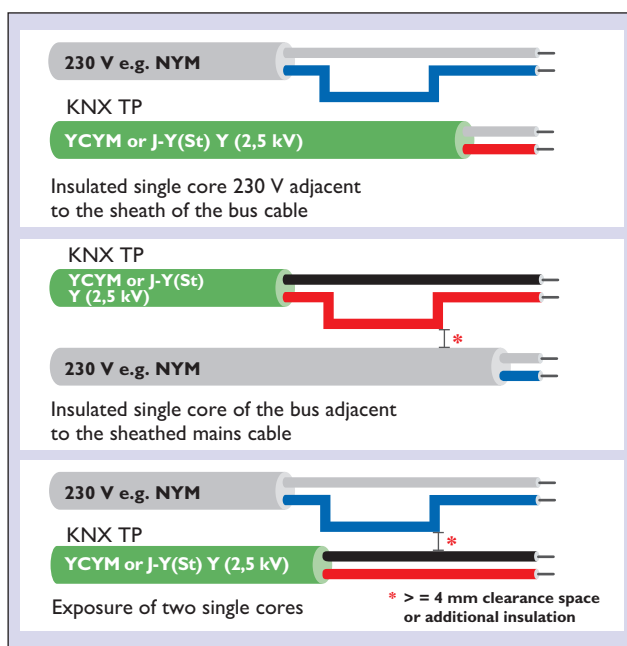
230 V e.g. NYM

KNX TP

YCYM or J-Y(St) Y (2,5 kV)

Insulated single core 230 V adjacent to the sheath of the bus cable

KNX TP

YCYM or J-Y(St) Y (2,5 kV)

*

230 V e.g. NYM

Insulated single core of the bus adjacent to the sheathed mains cable

230 V e.g. NYM

KNX TP

*

YCYM or J-Y(St) Y (2,5 kV)

Exposure of two single cores

* > = 4 mm clearance space or additional insulation